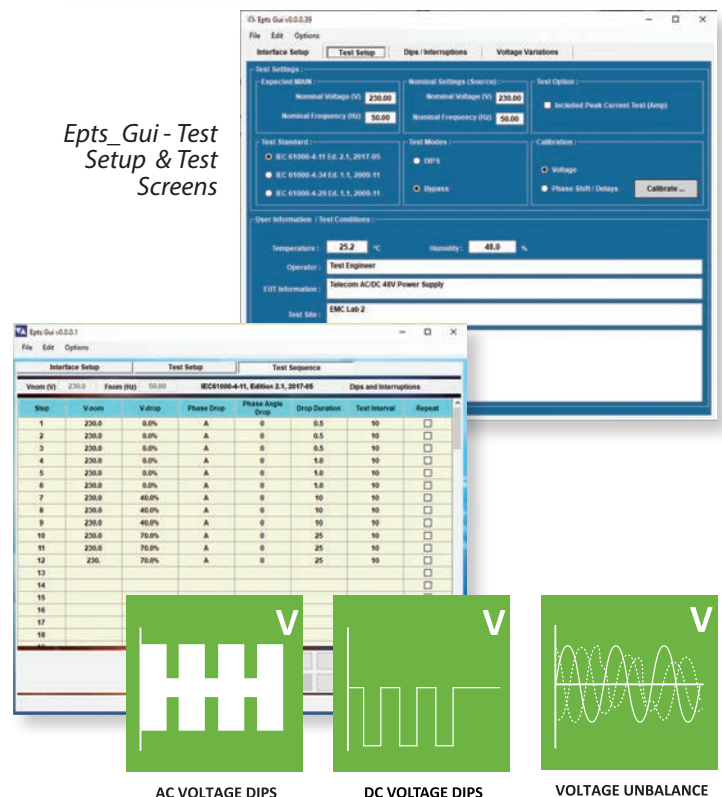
Epts_Gui - Test Setup & Test Screens

Epts Gui v0.0.0.39
File Edit Options
Interface Setup | Test Setup | Dips / Interruptions | Voltage Variations

Test Settings
Expected MAIN
Nominal Voltage (V) 230.00
Nominal Frequency (Hz) 50.00
Nominal Settings (Source)
Nominal Voltage (V) 230.00
Nominal Frequency (Hz) 50.00
Test Option
Included Peak Current Test (Amp)
Test Standard
IEC 61000-4-11 Ed. 2.1, 2017-05
IEC 61000-4-34 Ed. 1.1, 2009-11
IEC 61000-4-29 Ed. 1.1, 2009-11
Test Modes
DIPS
Bypass
Calibration
Voltage
Phase Shift / Delays
Calibrate ...
User Information / Test Conditions
Temperature: 25.2 °C
Humidity: 48.0 %
Operator: Test Engineer
EUT Information: Telecom AC/DC 48V Power Supply
Test Site: EMC Lab 2

Epts Gui v0.0.0.1
File Edit Options
Interface Setup | Test Setup | Test Sequence
Vnom (V) 230.0 Fnom (Hz) 50.00 IEC61000-4-11, Edition 2.1, 2017-05 Dips and Interruptions

| Step | V-nom | V-drop | Phase Drop | Phase Angle Drop | Drop Duration | Test Interval | Repeat |
|---|---|---|---|---|---|---|---|
| 1 | 230.0 | 0.0% | A | 0 | 0.5 | 10 | ☐ |
| 2 | 230.0 | 0.0% | A | 0 | 0.5 | 10 | ☐ |
| 3 | 230.0 | 0.0% | A | 0 | 0.5 | 10 | ☐ |
| 4 | 230.0 | 0.0% | A | 0 | 1.0 | 10 | ☐ |
| 5 | 230.0 | 0.0% | A | 0 | 1.0 | 10 | ☐ |
| 6 | 230.0 | 0.0% | A | 0 | 1.0 | 10 | ☐ |
| 7 | 230.0 | 40.0% | A | 0 | 10 | 10 | ☐ |
| 8 | 230.0 | 40.0% | A | 0 | 10 | 10 | ☐ |
| 9 | 230.0 | 40.0% | A | 0 | 10 | 10 | ☐ |
| 10 | 230.0 | 70.0% | A | 0 | 25 | 10 | ☐ |
| 11 | 230.0 | 70.0% | A | 0 | 25 | 10 | ☐ |
| 12 | 230. | 70.0% | A | 0 | 25 | 10 | ☐ |
| 13 | | | | | | | |
| 14 | | | | | | | |
| 15 | | | | | | | |
| 16 | | | | | | | |
| 17 | | | | | | | |
| 18 | | | | | | | |

V
AC VOLTAGE DIPS
V
DC VOLTAGE DIPS
V
VOLTAGE UNBALANCE